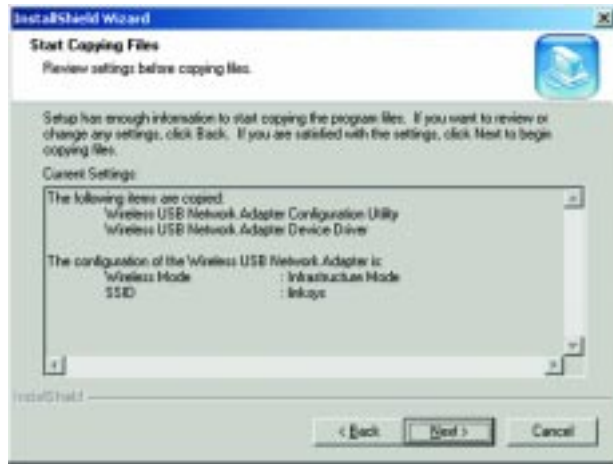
InstallShield Wizard

Start Copying Files

Review settings before copying files.

Setup has enough information to start copying the program files. If you want to review or change any settings, click Back. If you are satisfied with the settings, click Next to begin copying files.

Current Settings:

The following items are copied:
Wireless USB Network Adapter Configuration Utility
Wireless USB Network Adapter Device Driver

The configuration of the Wireless USB Network Adapter is:
Wireless Mode : Infrastructure Mode
SSID : linksys

InstallShield

< Back | Next > | Cancel